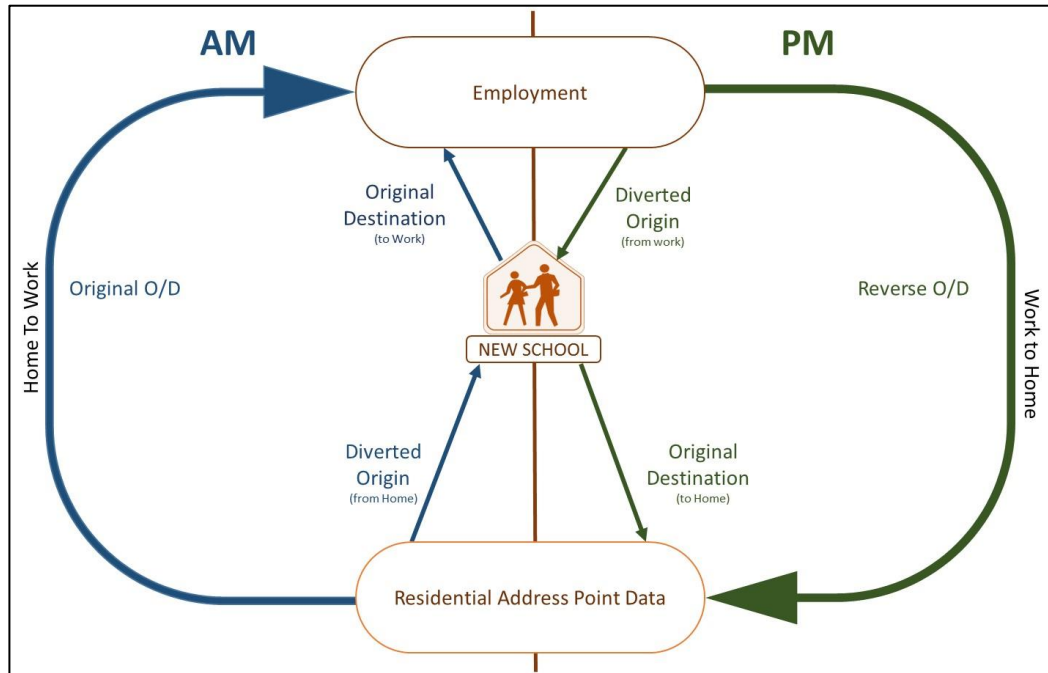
AM

PM

Employment

Original Destination (to Work)

Diverted Origin (from work)

Home To Work

Original O/D

Reverse O/D

Work to Home

NEW SCHOOL

Diverted Origin (from Home)

Original Destination (to Home)

Residential Address Point Data